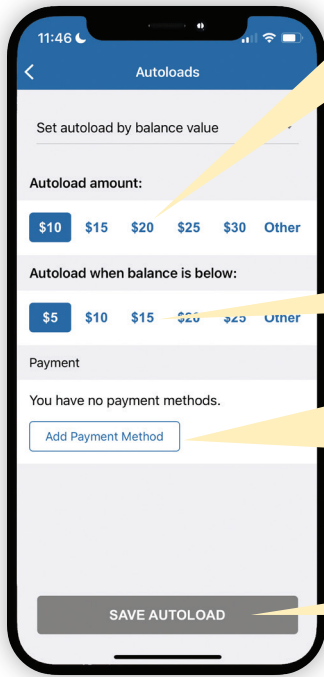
11:46

Autoloads

Set autoload by balance value

Autoload amount:

$10 $15 $20 $25 $30 Other

Autoload when balance is below:

$5 $10 $15 $20 $25 Other

Payment

You have no payment methods.

Add Payment Method

SAVE AUTOLOAD